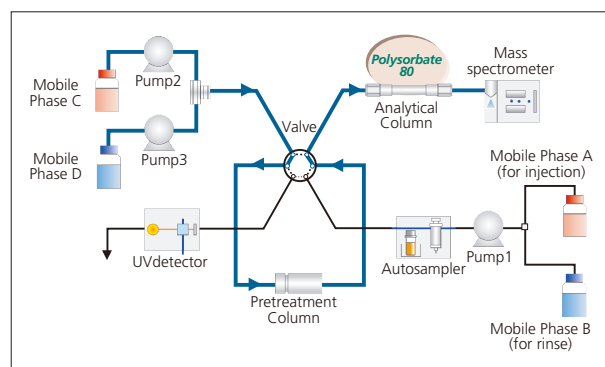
Polysorbate 80

Mass spectrometer

Pump2

Mobile Phase C

Analytical Column

Valve

Mobile Phase D

Pump3

Mobile Phase A (for injection)

UVdetector

Autosampler

Pump1

Pretreatment Column

Mobile Phase B (for rinse)